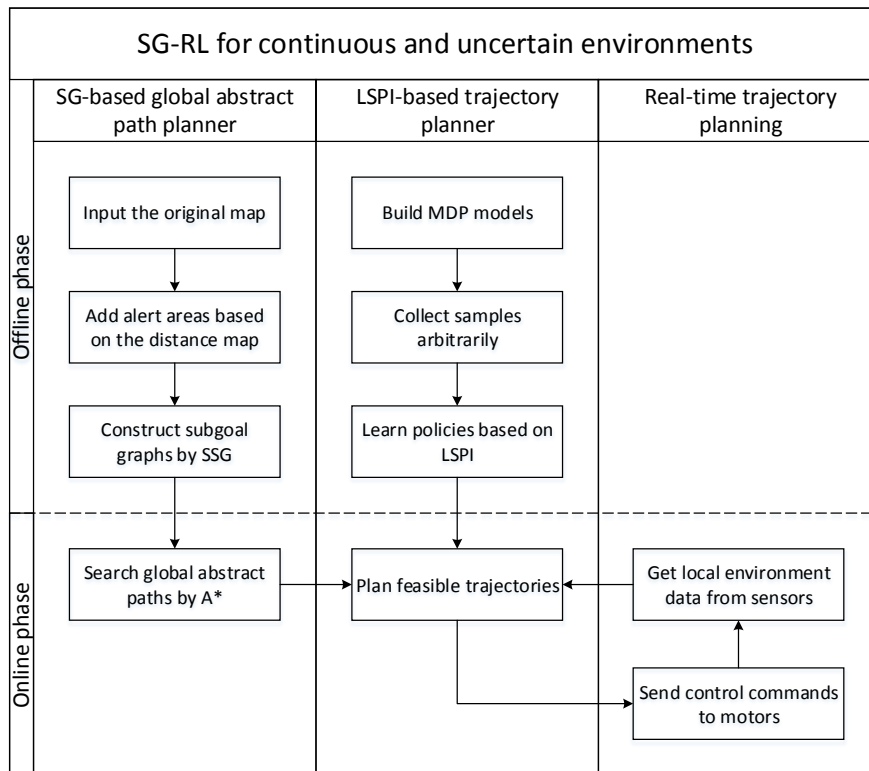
SG-RL for continuous and uncertain environments

Offline phase

Online phase

SG-based global abstract path planner

Input the original map

Add alert areas based on the distance map

Construct subgoal graphs by SSG

Search global abstract paths by A*

LSPI-based trajectory planner

Build MDP models

Collect samples arbitrarily

Learn policies based on LSPI

Plan feasible trajectories

Real-time trajectory planning

Get local environment data from sensors

Send control commands to motors